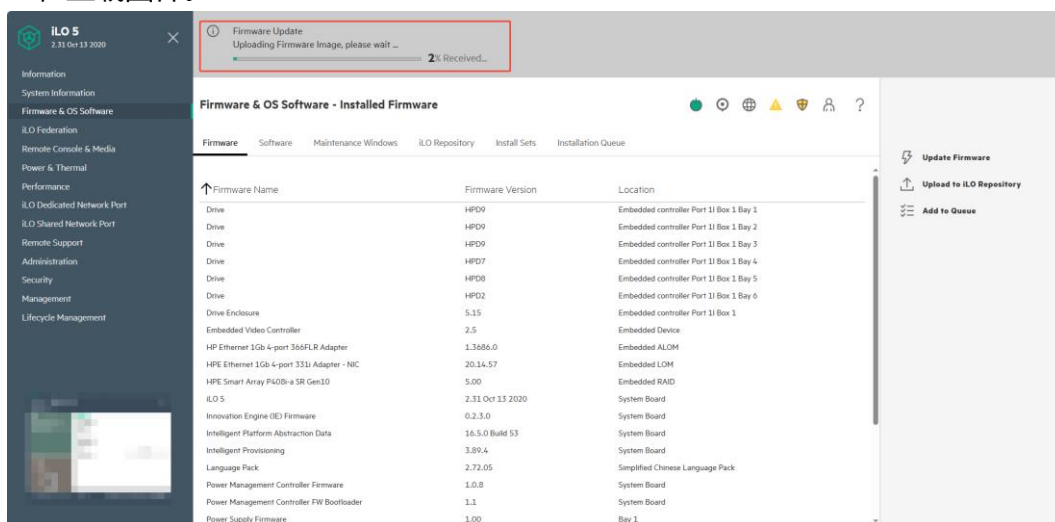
iLO 5
2.31 Oct 13 2020

Information
System Information
Firmware & OS Software
iLO Federation
Remote Console & Media
Power & Thermal
Performance
iLO Dedicated Network Port
iLO Shared Network Port
Remote Support
Administration
Security
Management
Lifecycle Management

Firmware Update
Uploading Firmware Image, please wait ...
2% Received...

Firmware & OS Software - Installed Firmware

Firmware Software Maintenance Windows iLO Repository Install Sets Installation Queue

Update Firmware
Upload to iLO Repository
Add to Queue

| Firmware Name | Firmware Version | Location |
|---|---|---|
| Drive | HPD9 | Embedded controller Port 1I Box 1 Bay 1 |
| Drive | HPD9 | Embedded controller Port 1I Box 1 Bay 2 |
| Drive | HPD9 | Embedded controller Port 1I Box 1 Bay 3 |
| Drive | HPD7 | Embedded controller Port 1I Box 1 Bay 4 |
| Drive | HPD8 | Embedded controller Port 1I Box 1 Bay 5 |
| Drive | HPD2 | Embedded controller Port 1I Box 1 Bay 6 |
| Drive Enclosure | 5.15 | Embedded controller Port 1I Box 1 |
| Embedded Video Controller | 2.5 | Embedded Device |
| HP Ethernet 1Gb 4-port 366FLR Adapter | 1.3686.0 | Embedded ALOM |
| HPE Ethernet 1Gb 4-port 331i Adapter - NIC | 20.14.57 | Embedded LOM |
| HPE Smart Array P408i-a SR Gen10 | 5.00 | Embedded RAID |
| iLO 5 | 2.31 Oct 13 2020 | System Board |
| Innovation Engine (IE) Firmware | 0.2.3.0 | System Board |
| Intelligent Platform Abstraction Data | 16.5.0 Build 53 | System Board |
| Intelligent Provisioning | 3.89.4 | System Board |
| Language Pack | 2.72.05 | Simplified Chinese Language Pack |
| Power Management Controller Firmware | 1.0.8 | System Board |
| Power Management Controller FW Bootloader | 1.1 | System Board |
| Power Supply Firmware | 1.00 | Bay 1 |